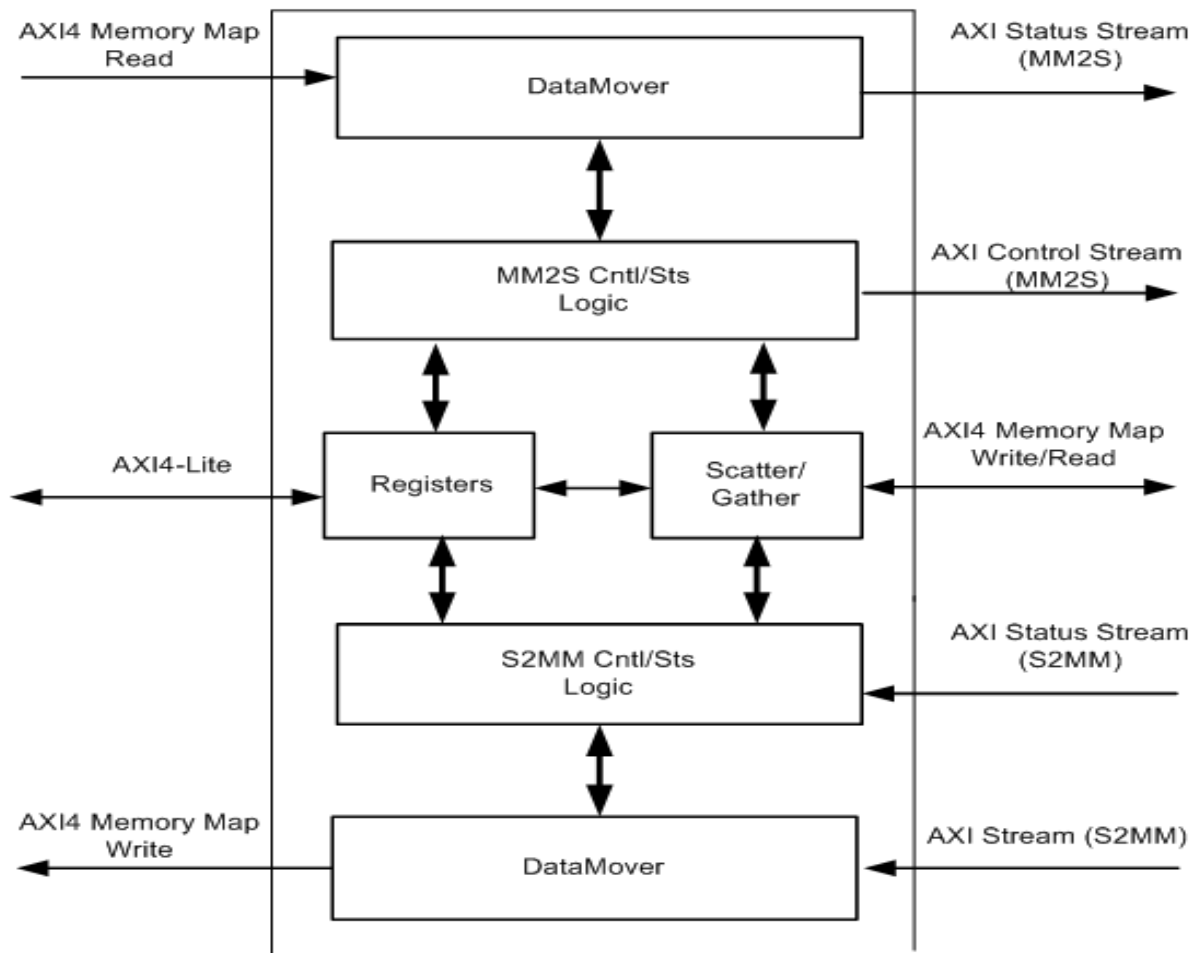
AXI4 Memory Map Read

DataMover

AXI Status Stream (MM2S)

MM2S Cntl/Sts Logic

AXI Control Stream (MM2S)

AXI4-Lite

Registers

Scatter/ Gather

AXI4 Memory Map Write/Read

S2MM Cntl/Sts Logic

AXI Status Stream (S2MM)

AXI4 Memory Map Write

DataMover

AXI Stream (S2MM)